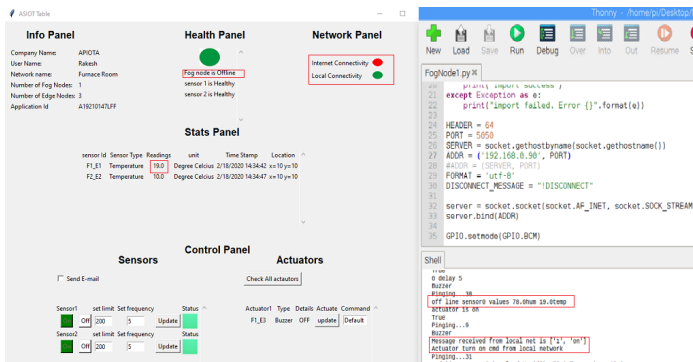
ASIOT Table

Info Panel

Company Name: APIOTA
User Name: Rakesh
Network name: Furnace Room
Number of Fog Nodes: 1
Number of Edge Nodes: 3
Application Id A19210147LFF

Health Panel

Fog node is Offline
sensor 1 is Healthy
sensor 2 is Healthy

Network Panel

Internet Connectivity
Local Connectivity

Stats Panel

| sensor Id | Sensor Type | Readings | unit | Time Stamp | Location |
|---|---|---|---|---|---|
| F1_E1 | Temperature | 19.0 | Degree Celcius | 2/18/2020 14:34:42 | x=10 y=10 |
| F2_E2 | Temperature | 10.0 | Degree Celcius | 2/18/2020 14:34:47 | x=10 y=10 |

Control Panel

Sensors

Send E-mail

Sensor1 Off set limit 200 Set frequency 5 Update Status
Sensor2 Off 200 5 Update Status

Actuators

Check All actuators

| Actuator1 | Type | Details | Actuate | Command |
|---|---|---|---|---|
| F1_E3 | Buzzer | Off | update | Default |

Thonny - /home/pi/Deskt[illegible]

New Load Save Run Debug Over Into Out Resume S

FogNode1.py

print("import success")
except Exception as e:
    print("import failed. Error {}".format(e))

HEADER = 64
PORT = 5050
SERVER = socket.gethostbyname(socket.gethostname())
ADDR = ('192.168.0.90', PORT)
#ADDR = (SERVER, PORT)
FORMAT = 'utf-8'
DISCONNECT_MESSAGE = "!DISCONNECT"

server = socket.socket(socket.AF_INET, socket.SOCK_STREAM
server.bind(ADDR)

GPIO.setmode(GPIO.BCM)

Shell

True
0 delay 5
Buzzer
Pinging...30
off line sensor0 values 70.0hum 19.0temp
Actuator is on
True
Pinging...9
Buzzer
Message received from local net is ['1', 'on']
Actuator turn on cmd from local network
Pinging...31